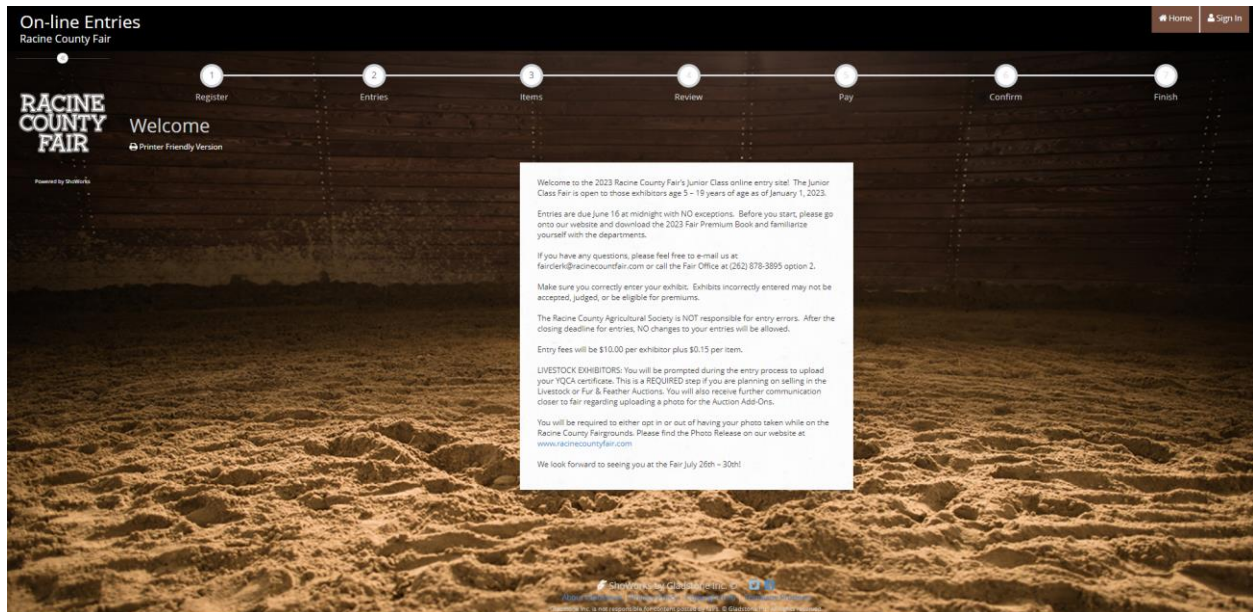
On-line Entries
Racine County Fair

Home Sign In

1 Register 2 Entries 3 Items 4 Review 5 Pay 6 Confirm 7 Finish

RACINE COUNTY FAIR

Powered by ShoWorks

Welcome
Printer Friendly Version

Welcome to the 2023 Racine County Fair's Junior Class online entry site! The Junior Class Fair is open to those exhibitors age 5 – 19 years of age as of January 1, 2023.

Entries are due June 16 at midnight with NO exceptions. Before you start, please go onto our website and download the 2023 Fair Premium Book and familiarize yourself with the departments.

If you have any questions, please feel free to e-mail us at fairclerk@racinecountfair.com or call the Fair Office at (262) 878-3895 option 2.

Make sure you correctly enter your exhibit. Exhibits incorrectly entered may not be accepted, judged, or be eligible for premiums.

The Racine County Agricultural Society is NOT responsible for entry errors. After the closing deadline for entries, NO changes to your entries will be allowed.

Entry fees will be $10.00 per exhibitor plus $0.15 per item.

LIVESTOCK EXHIBITORS: You will be prompted during the entry process to upload your YQCA certificate. This is a REQUIRED step if you are planning on selling in the Livestock or Fur & Feather Auctions. You will also receive further communication closer to fair regarding uploading a photo for the Auction Add-Ons.

You will be required to either opt in or out of having your photo taken while on the Racine County Fairgrounds. Please find the Photo Release on our website at www.racinecountyfair.com

We look forward to seeing you at the Fair July 26th – 30th!

ShoWorks by Gladstone Inc. ©
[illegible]
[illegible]